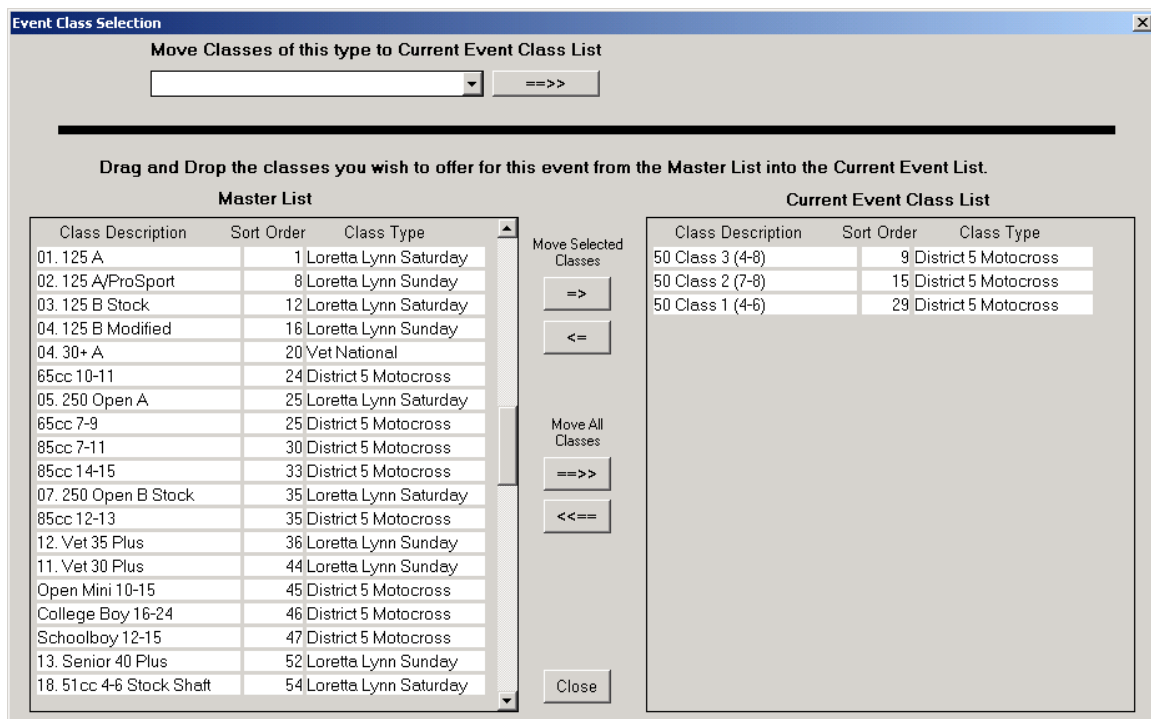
Event Class Selection

Move Classes of this type to Current Event Class List

==>>

Drag and Drop the classes you wish to offer for this event from the Master List into the Current Event List.

Master List

| Class Description | Sort Order | Class Type |
|---|---|---|
| 01. 125 A | 1 | Loretta Lynn Saturday |
| 02. 125 A/ProSport | 8 | Loretta Lynn Sunday |
| 03. 125 B Stock | 12 | Loretta Lynn Saturday |
| 04. 125 B Modified | 16 | Loretta Lynn Sunday |
| 04. 30+ A | 20 | Vet National |
| 65cc 10-11 | 24 | District 5 Motocross |
| 05. 250 Open A | 25 | Loretta Lynn Saturday |
| 65cc 7-9 | 25 | District 5 Motocross |
| 85cc 7-11 | 30 | District 5 Motocross |
| 85cc 14-15 | 33 | District 5 Motocross |
| 07. 250 Open B Stock | 35 | Loretta Lynn Saturday |
| 85cc 12-13 | 35 | District 5 Motocross |
| 12. Vet 35 Plus | 36 | Loretta Lynn Sunday |
| 11. Vet 30 Plus | 44 | Loretta Lynn Sunday |
| Open Mini 10-15 | 45 | District 5 Motocross |
| College Boy 16-24 | 46 | District 5 Motocross |
| Schoolboy 12-15 | 47 | District 5 Motocross |
| 13. Senior 40 Plus | 52 | Loretta Lynn Sunday |
| 18. 51cc 4-6 Stock Shaft | 54 | Loretta Lynn Saturday |

Move Selected Classes

=>

<=

Move All Classes

==>>

<<==

Close

Current Event Class List

| Class Description | Sort Order | Class Type |
|---|---|---|
| 50 Class 3 (4-8) | 9 | District 5 Motocross |
| 50 Class 2 (7-8) | 15 | District 5 Motocross |
| 50 Class 1 (4-6) | 29 | District 5 Motocross |